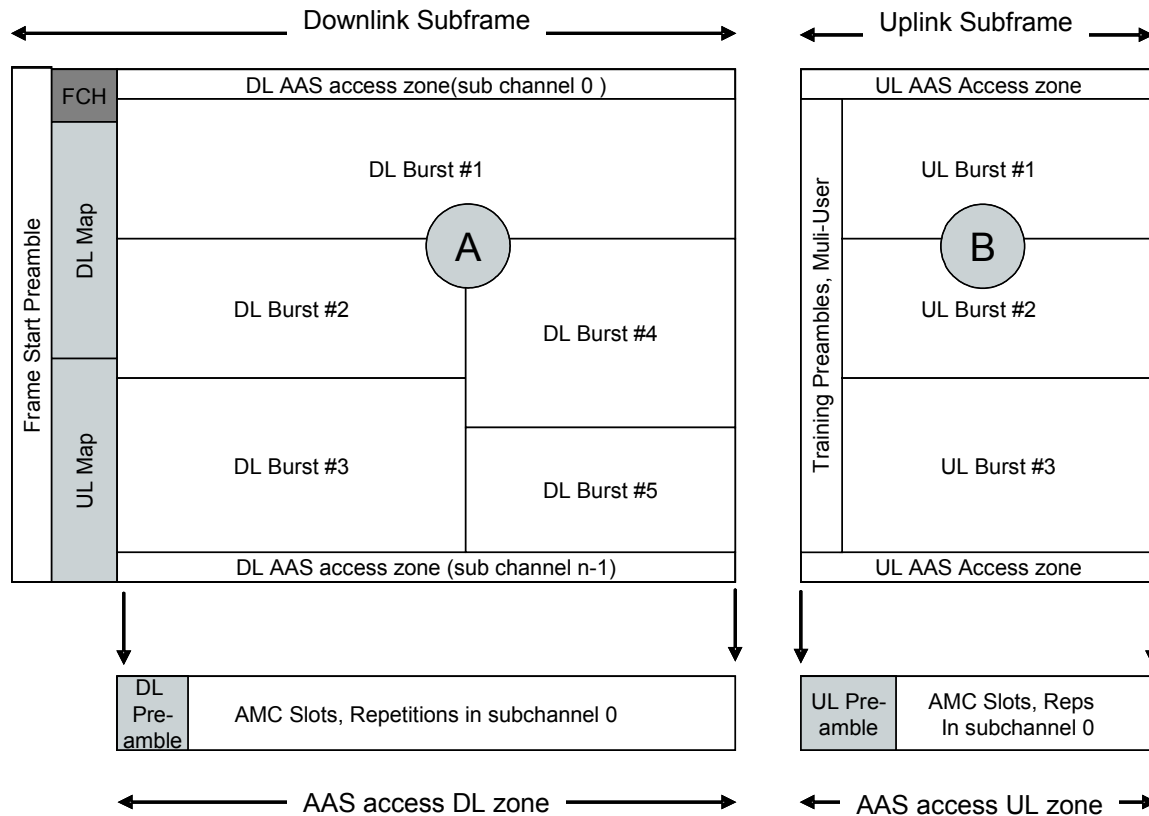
Downlink Subframe

Uplink Subframe

Frame Start Preamble

FCH

DL Map

UL Map

DL AAS access zone(sub channel 0 )

DL Burst #1

A

DL Burst #2

DL Burst #4

DL Burst #3

DL Burst #5

DL AAS access zone (sub channel n-1)

UL AAS Access zone

Training Preambles, Muli-User

UL Burst #1

B

UL Burst #2

UL Burst #3

UL AAS Access zone

DL Preamble

AMC Slots, Repetitions in subchannel 0

UL Preamble

AMC Slots, Reps In subchannel 0

AAS access DL zone

AAS access UL zone